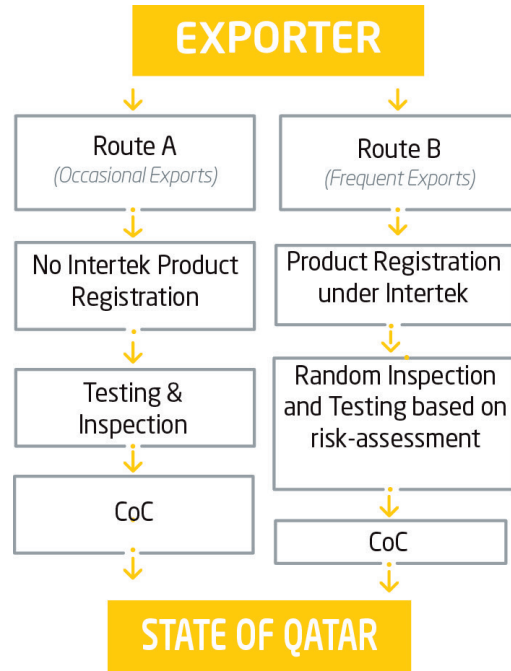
EXPORTER

Route A
(Occasional Exports)

No Intertek Product Registration

Testing & Inspection

CoC

Route B
(Frequent Exports)

Product Registration under Intertek

Random Inspection and Testing based on risk-assessment

CoC

STATE OF QATAR